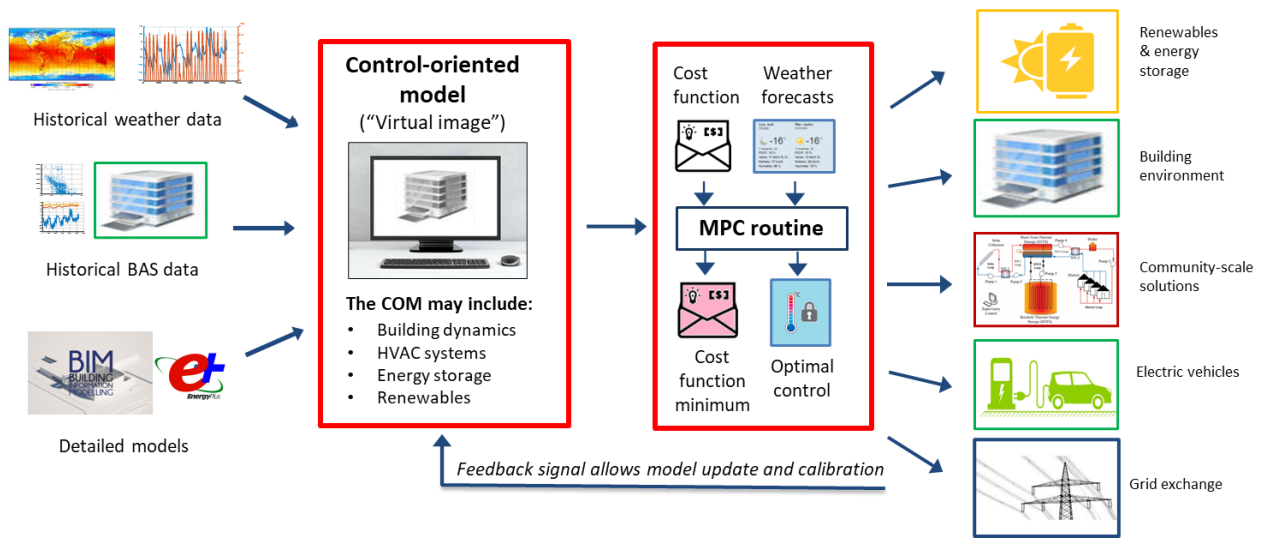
Historical weather data

Historical BAS data

BIM BUILDING INFORMATION MODELLING

EnergyPlus

Detailed models

Control-oriented model
("Virtual image")

The COM may include:
• Building dynamics
• HVAC systems
• Energy storage
• Renewables

Cost function

Weather forecasts

[\$]

-16°

-16°

MPC routine

[\$]

Cost function minimum

Optimal control

Feedback signal allows model update and calibration

Renewables & energy storage

Building environment

Community-scale solutions

Electric vehicles

Grid exchange